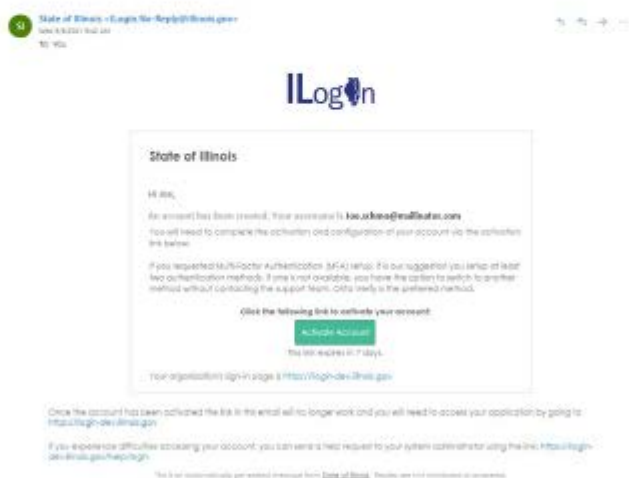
SI

State of Illinois <ILogin No-Reply@illinois.gov>
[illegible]
To: You

ILogin

State of Illinois

Hi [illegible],

An account has been created. Your username is: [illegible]@mailinator.com

You will need to complete the activation and configuration of your account via the activation link below.

If you requested Multi-Factor Authentication (MFA) setup, it is our suggestion you setup at least two authentication methods. If one is not available, you have the option to switch to another method without contacting the support team. Okta Verify is the preferred method.

Click the following link to activate your account:

Activate Account

This link expires in 7 days.

Your organization's sign-in page is https://ilogin-dev.illinois.gov

Once the account has been activated the link in this email will no longer work and you will need to access your application by going to https://ilogin-dev.illinois.gov

If you experience difficulties accessing your account, you can send a help request to your system administrator using the link: https://ilogin-dev.illinois.gov/help/login

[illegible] State of Illinois. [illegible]